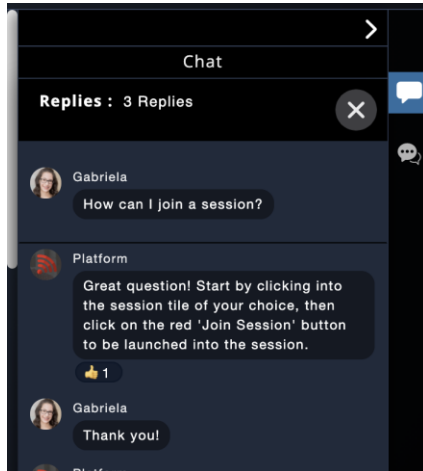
Chat

Replies : 3 Replies

Gabriela
How can I join a session?

Platform
Great question! Start by clicking into the session tile of your choice, then click on the red 'Join Session' button to be launched into the session.

👍1

Gabriela
Thank you!

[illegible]